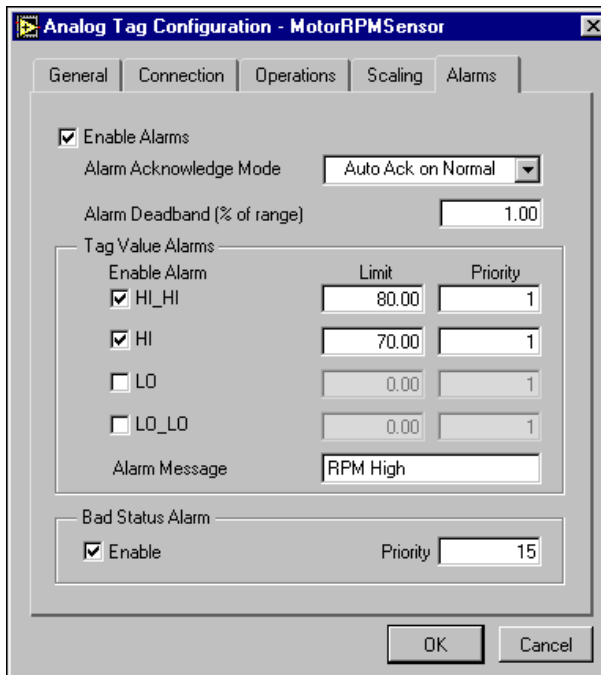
Analog Tag Configuration - MotorRPMSensor

General | Connection | Operations | Scaling | Alarms

Enable Alarms
Alarm Acknowledge Mode | Auto Ack on Normal
Alarm Deadband (% of range) | 1.00

Tag Value Alarms

| Enable Alarm | Limit | Priority |
|---|---|---|
| HI_HI | 80.00 | 1 |
| HI | 70.00 | 1 |
| LO | 0.00 | 1 |
| LO_LO | 0.00 | 1 |

Alarm Message | RPM High

Bad Status Alarm
Enable | Priority | 15

OK | Cancel